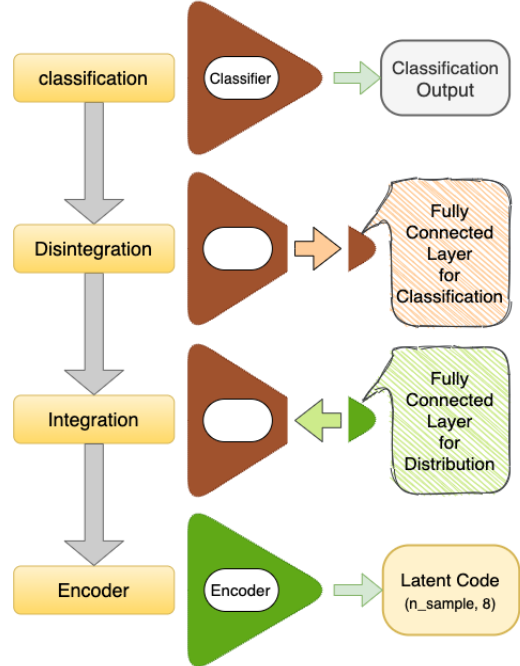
classification

Classifier

Classification Output

Disintegration

Fully Connected Layer for Classification

Integration

Fully Connected Layer for Distribution

Encoder

Encoder

Latent Code (n_sample, 8)